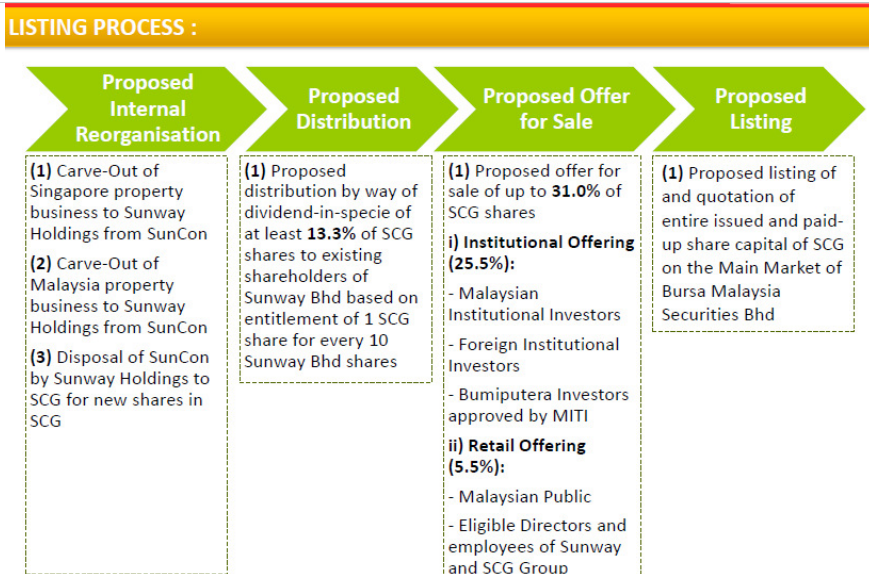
LISTING PROCESS :

Proposed Internal Reorganisation

(1) Carve-Out of Singapore property business to Sunway Holdings from SunCon

(2) Carve-Out of Malaysia property business to Sunway Holdings from SunCon

(3) Disposal of SunCon by Sunway Holdings to SCG for new shares in SCG

Proposed Distribution

(1) Proposed distribution by way of dividend-in-specie of at least 13.3% of SCG shares to existing shareholders of Sunway Bhd based on entitlement of 1 SCG share for every 10 Sunway Bhd shares

Proposed Offer for Sale

(1) Proposed offer for sale of up to 31.0% of SCG shares

i) Institutional Offering (25.5%):

- Malaysian Institutional Investors

- Foreign Institutional Investors

- Bumiputera Investors approved by MITI

ii) Retail Offering (5.5%):

- Malaysian Public

- Eligible Directors and employees of Sunway and SCG Group

Proposed Listing

(1) Proposed listing of and quotation of entire issued and paid-up share capital of SCG on the Main Market of Bursa Malaysia Securities Bhd